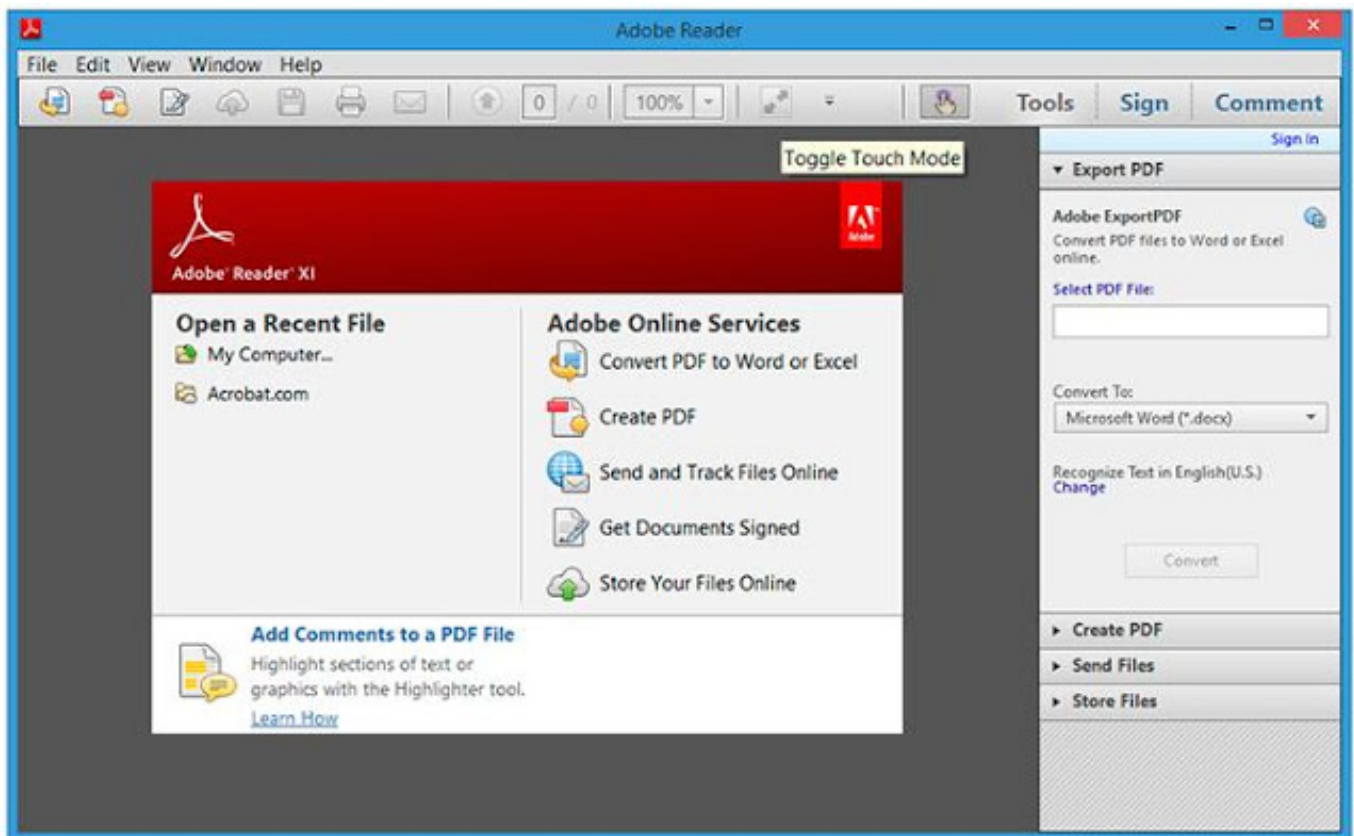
Adobe Reader

File Edit View Window Help

0 / 0 100%

Tools Sign Comment

Toggle Touch Mode

Sign In

▾ Export PDF

Adobe ExportPDF

Convert PDF files to Word or Excel online.

Select PDF File:

Convert To:

Microsoft Word (*.docx)

Recognize Text in English(U.S.)
Change

Convert

▸ Create PDF

▸ Send Files

▸ Store Files

Adobe Reader XI

Adobe

Open a Recent File

My Computer...

Acrobat.com

Adobe Online Services

Convert PDF to Word or Excel

Create PDF

Send and Track Files Online

Get Documents Signed

Store Your Files Online

Add Comments to a PDF File

Highlight sections of text or graphics with the Highlighter tool.

Learn How